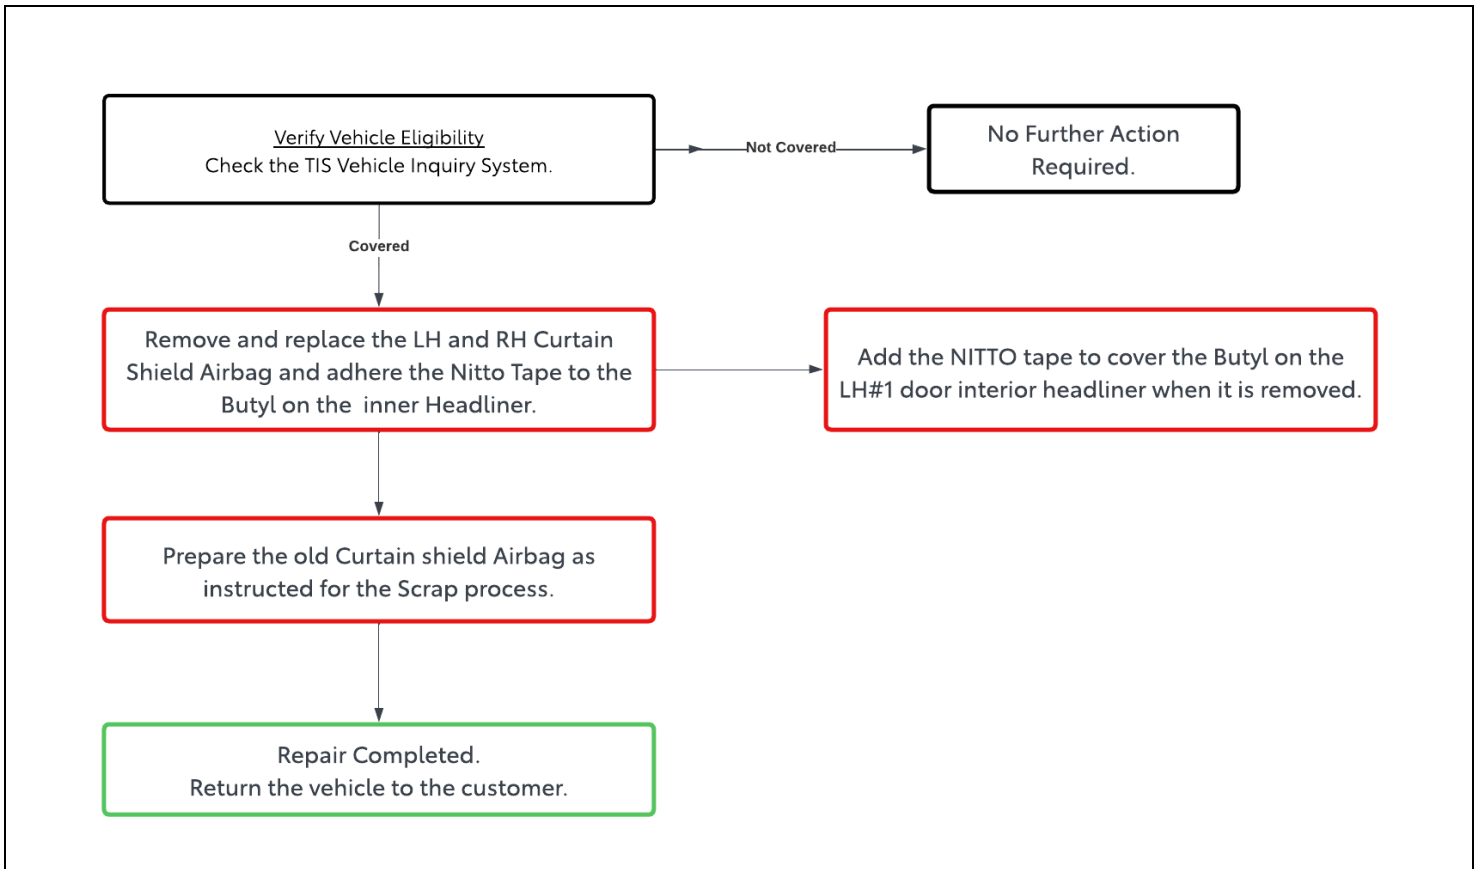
Verify Vehicle Eligibility
Check the TIS Vehicle Inquiry System.

Not Covered

No Further Action Required.

Covered

Remove and replace the LH and RH Curtain Shield Airbag and adhere the Nitto Tape to the Butyl on the inner Headliner.

Add the NITTO tape to cover the Butyl on the LH#1 door interior headliner when it is removed.

Prepare the old Curtain shield Airbag as instructed for the Scrap process.

Repair Completed.
Return the vehicle to the customer.